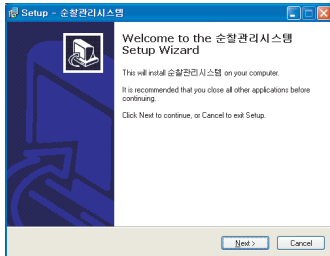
Setup - 순찰관리시스템

Welcome to the 순찰관리시스템 Setup Wizard

This will install 순찰관리시스템 on your computer.

It is recommended that you close all other applications before continuing.

Click Next to continue, or Cancel to exit Setup.

Next >
Cancel